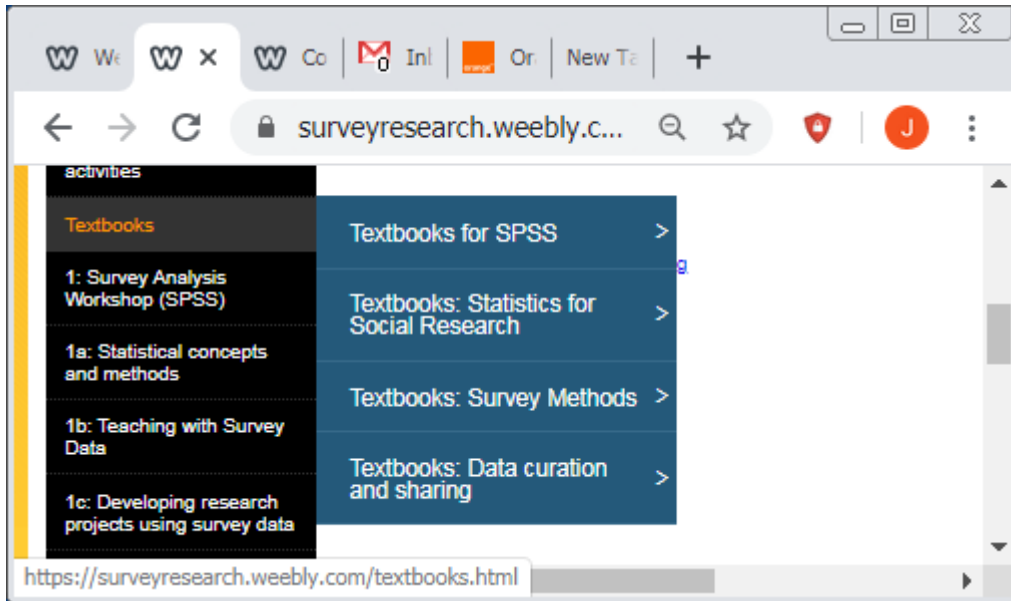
We × Co 0 Inl Or New Ta +

surveyresearch.weebly.c...

J

activities

Textbooks

1: Survey Analysis Workshop (SPSS)

1a: Statistical concepts and methods

1b: Teaching with Survey Data

1c: Developing research projects using survey data

Textbooks for SPSS >

Textbooks: Statistics for Social Research >

Textbooks: Survey Methods >

Textbooks: Data curation and sharing >

https://surveyresearch.weebly.com/textbooks.html